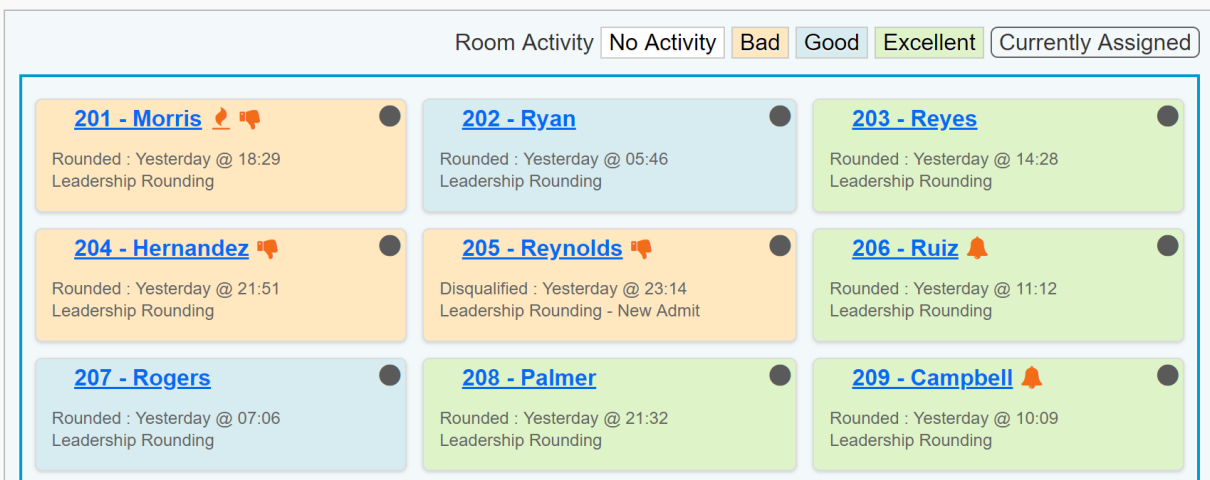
Room Activity No Activity Bad Good Excellent Currently Assigned

201 - Morris
Rounded : Yesterday @ 18:29
Leadership Rounding

202 - Ryan
Rounded : Yesterday @ 05:46
Leadership Rounding

203 - Reyes
Rounded : Yesterday @ 14:28
Leadership Rounding

204 - Hernandez
Rounded : Yesterday @ 21:51
Leadership Rounding

205 - Reynolds
Disqualified : Yesterday @ 23:14
Leadership Rounding - New Admit

206 - Ruiz
Rounded : Yesterday @ 11:12
Leadership Rounding

207 - Rogers
Rounded : Yesterday @ 07:06
Leadership Rounding

208 - Palmer
Rounded : Yesterday @ 21:32
Leadership Rounding

209 - Campbell
Rounded : Yesterday @ 10:09
Leadership Rounding